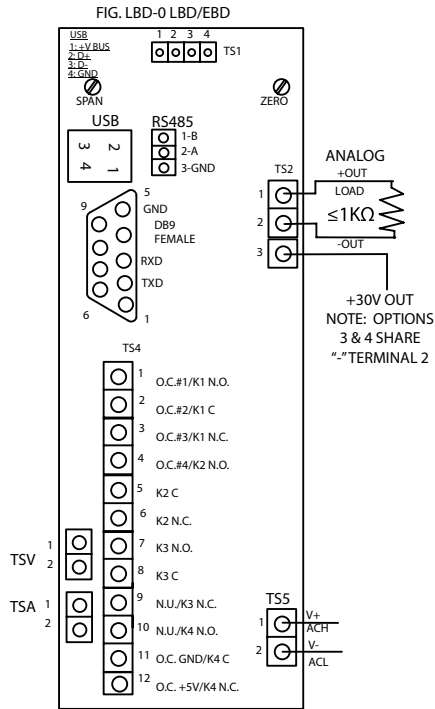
FIG. LBD-0 LBD/EBD

USB
1: +V BUS
2: D+
3: D-
4: GND

1 2 3 4
TS1

SPAN

ZERO

USB
2 1
3 4

RS485
1-B
2-A
3-GND

ANALOG
+OUT
LOAD
$\leq 1K\Omega$
-OUT

TS2
1
2
3

5
9
GND
DB9
FEMALE
RXD
TXD
6
1

+30V OUT
NOTE: OPTIONS 3 & 4 SHARE "-"TERMINAL 2

TS4
1 O.C.#1/K1 N.O.
2 O.C.#2/K1 C
3 O.C.#3/K1 N.C.
4 O.C.#4/K2 N.O.
5 K2 C
6 K2 N.C.
7 K3 N.O.
8 K3 C
9 N.U./K3 N.C.
10 N.U./K4 N.O.
11 O.C. GND/K4 C
12 O.C. +5V/K4 N.C.

TSV
1
2

TSA
1
2

TS5
1 V+ ACH
2 V- ACL